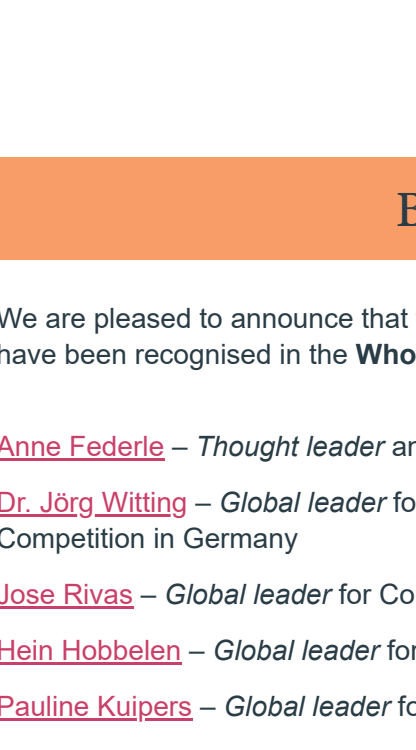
B

We are pleased to announce that have been recognised in the **Who**

Anne Federle – *Thought leader* ar

Dr. Jörg Witting – *Global leader* fo Competition in Germany

Jose Rivas – *Global leader* for Co

Hein Hobbelen – *Global leader* for

Pauline Kuipers – *Global leader* fo